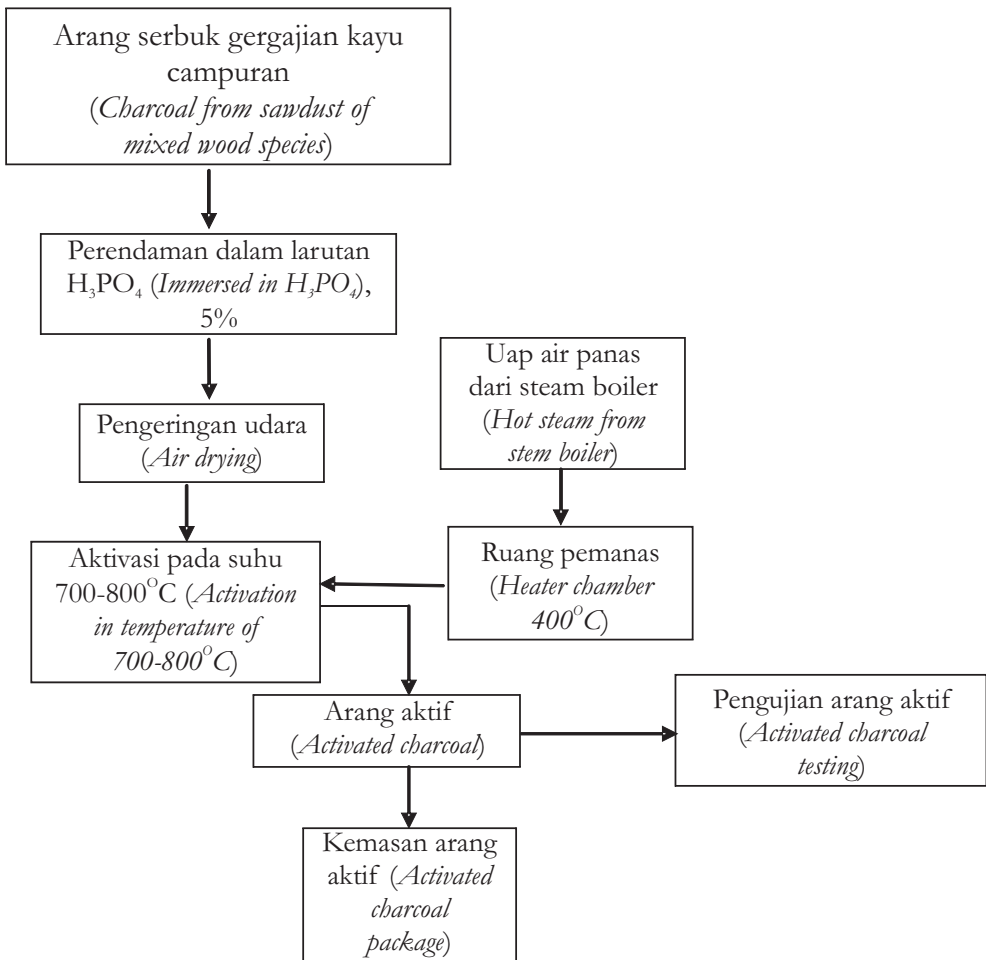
Arang serbuk gergajian kayu campuran (*Charcoal from sawdust of mixed wood species*)

Perendaman dalam larutan $H_3PO_4$ (*Immersed in $H_3PO_4$*), 5%

Uap air panas dari steam boiler (*Hot steam from stem boiler*)

Pengeringan udara (*Air drying*)

Aktivasi pada suhu 700-800$^oC$ (*Activation in temperature of 700-800$^oC$*)

Ruang pemanas (*Heater chamber 400$^oC$*)

Arang aktif (*Activated charcoal*)

Pengujian arang aktif (*Activated charcoal testing*)

Kemasan arang aktif (*Activated charcoal package*)